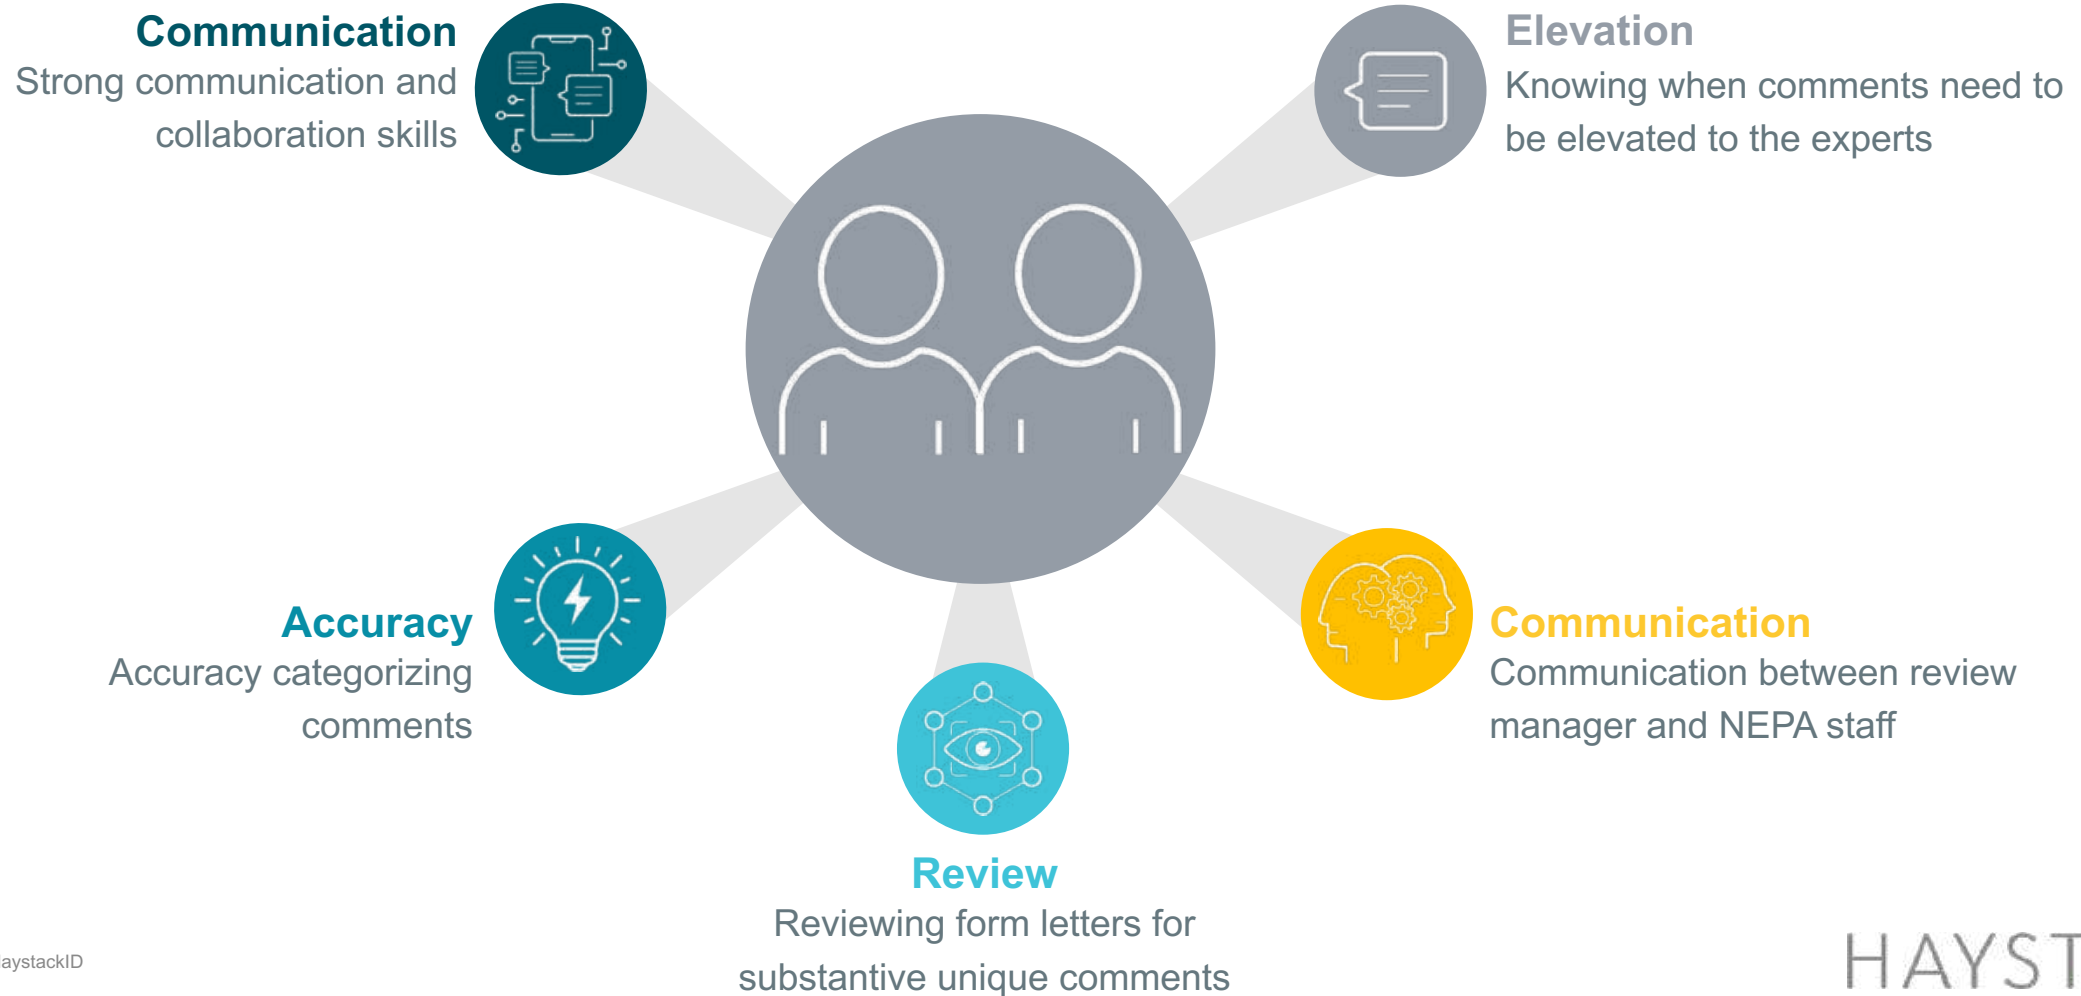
Communication
Strong communication and collaboration skills

Elevation
Knowing when comments need to be elevated to the experts

Accuracy
Accuracy categorizing comments

Communication
Communication between review manager and NEPA staff

Review
Reviewing form letters for substantive unique comments

aystackID

HAYST